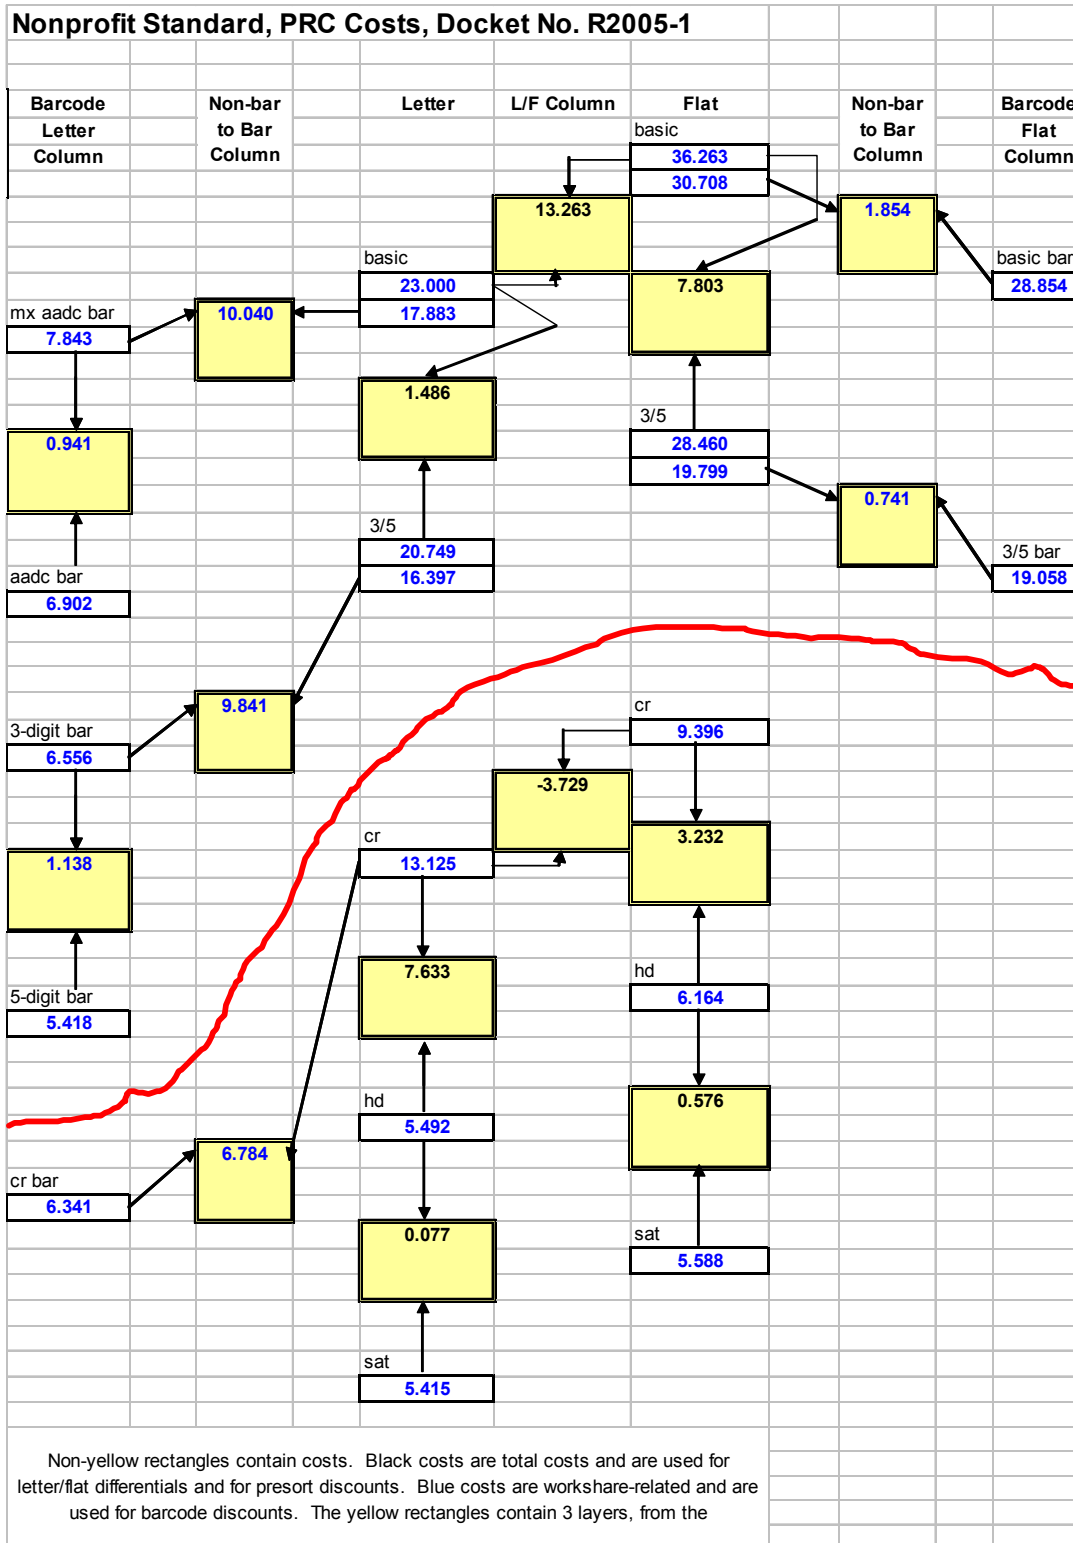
Nonprofit Standard, PRC Costs, Docket No. R2005-1

Barcode Letter Column

Non-bar to Bar Column

Letter

L/F Column

Flat

Non-bar to Bar Column

Barcode Flat Column

basic
36.263
30.708

13.263

1.854

basic
23.000
17.883

7.803

basic bar
28.854

mx aadc bar
7.843

10.040

1.486

0.941

3/5
28.460
19.799

0.741

3/5
20.749
16.397

3/5 bar
19.058

aadc bar
6.902

9.841

3-digit bar
6.556

cr
9.396

-3.729

3.232

cr
13.125

1.138

7.633

hd
6.164

5-digit bar
5.418

0.576

hd
5.492

6.784

cr bar
6.341

0.077

sat
5.588

sat
5.415

Non-yellow rectangles contain costs. Black costs are total costs and are used for letter/flat differentials and for presort discounts. Blue costs are workshare-related and are used for barcode discounts. The yellow rectangles contain 3 layers, from the